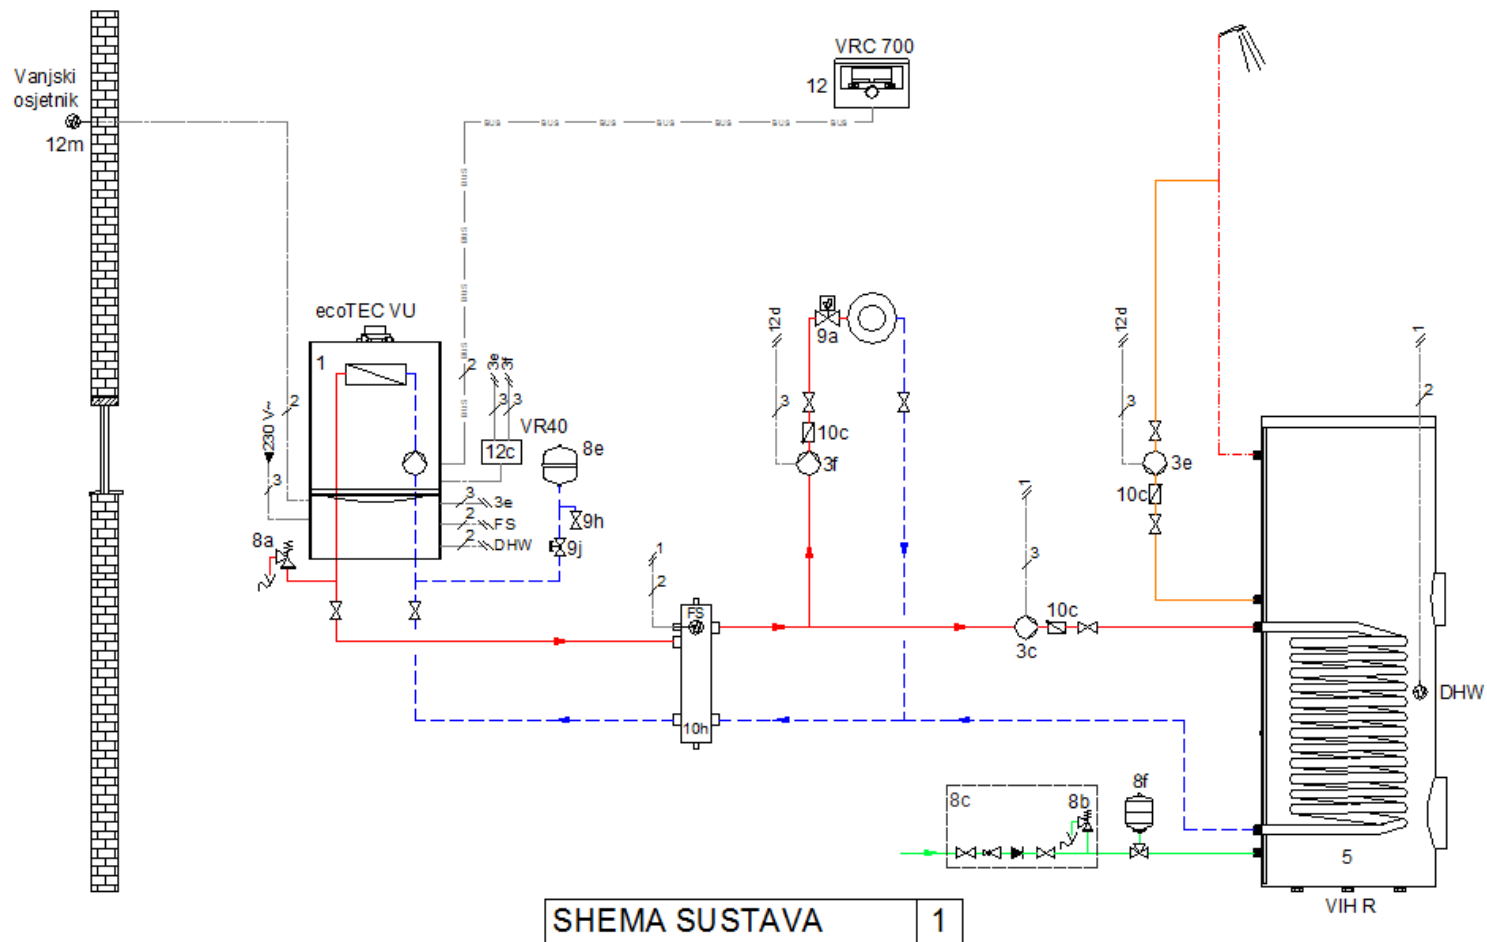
Vanjski osjetnik
12m

VRC 700
12

BUS BUS BUS BUS BUS BUS BUS

ecoTEC VU
1
230 V~
2
3
8a
2
3e 3f
3 3
12c
VR40
8e
9h
9j
3 3e
2 FS
2 DHW

12d
3
9a
10c
3f

1
2
FS
10h

1
3
3c
10c

12d
3
3e
10c

1
2
DHW
5
VIH R

8c
8b
8f

| SHEMA SUSTAVA | 1 |